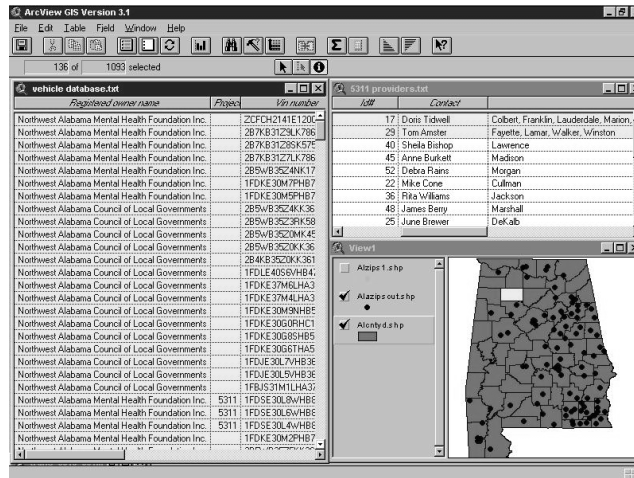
ArcView GIS Version 3.1

File Edit Table Field Window Help

136 of 1093 selected

vehicle database.txt

| Registered owner name | Projec | Vin number |
|---|---|---|
| Northwest Alabama Mental Health Foundation Inc. | | ZCFCH2141E120C |
| Northwest Alabama Mental Health Foundation Inc. | | 2B7KB31Z9LK786 |
| Northwest Alabama Mental Health Foundation Inc. | | 2B7KB31Z8SK575 |
| Northwest Alabama Mental Health Foundation Inc. | | 2B7KB31Z7LK786 |
| Northwest Alabama Mental Health Foundation Inc. | | 2B5WB35Z4NK17 |
| Northwest Alabama Mental Health Foundation Inc. | | 1FDKE30M7PHB7 |
| Northwest Alabama Mental Health Foundation Inc. | | 1FDKE30M5PHB7 |
| Northwest Alabama Council of Local Governments | | 2B5WB35Z4KK36 |
| Northwest Alabama Council of Local Governments | | 2B5WB35Z3RK58 |
| Northwest Alabama Council of Local Governments | | 2B5WB35Z0MK45 |
| Northwest Alabama Council of Local Governments | | 2B5WB35Z0KK36 |
| Northwest Alabama Council of Local Governments | | 2B4KB35Z0KK361 |
| Northwest Alabama Council of Local Governments | | 1FDLE40S6VHB47 |
| Northwest Alabama Council of Local Governments | | 1FDKE37M6LHA3 |
| Northwest Alabama Council of Local Governments | | 1FDKE37M4LHA3 |
| Northwest Alabama Council of Local Governments | | 1FDKE30M9NHB5 |
| Northwest Alabama Council of Local Governments | | 1FDKE30G0RHC1 |
| Northwest Alabama Council of Local Governments | | 1FDKE30G8SHB5 |
| Northwest Alabama Council of Local Governments | | 1FDKE30G6THA5 |
| Northwest Alabama Council of Local Governments | | 1FDJE30L7VHB3E |
| Northwest Alabama Council of Local Governments | | 1FDJE30L5VHB3E |
| Northwest Alabama Council of Local Governments | | 1FBJS31M1LHA37 |
| Northwest Alabama Mental Health Foundation Inc. | 5311 | 1FDSE30L8WHB6 |
| Northwest Alabama Mental Health Foundation Inc. | 5311 | 1FDSE30L6WHB6 |
| Northwest Alabama Mental Health Foundation Inc. | 5311 | 1FDSE30L4WHB6 |
| Northwest Alabama Mental Health Foundation Inc. | | 1FDKE30M2PHB7 |

5311 providers.txt

| Id# | Contact | |
|---|---|---|
| 17 | Doris Tidwell | Colbert, Franklin, Lauderdale, Marion, |
| 29 | Tom Amster | Fayette, Lamar, Walker, Winston |
| 40 | Sheila Bishop | Lawrence |
| 45 | Anne Burkett | Madison |
| 52 | Debra Rains | Morgan |
| 22 | Mike Cone | Cullman |
| 36 | Rita Williams | Jackson |
| 48 | James Berry | Marshall |
| 25 | June Brewer | DeKalb |

View1

Alzips1.shp

Alazipsout.shp

Alcntyd.shp